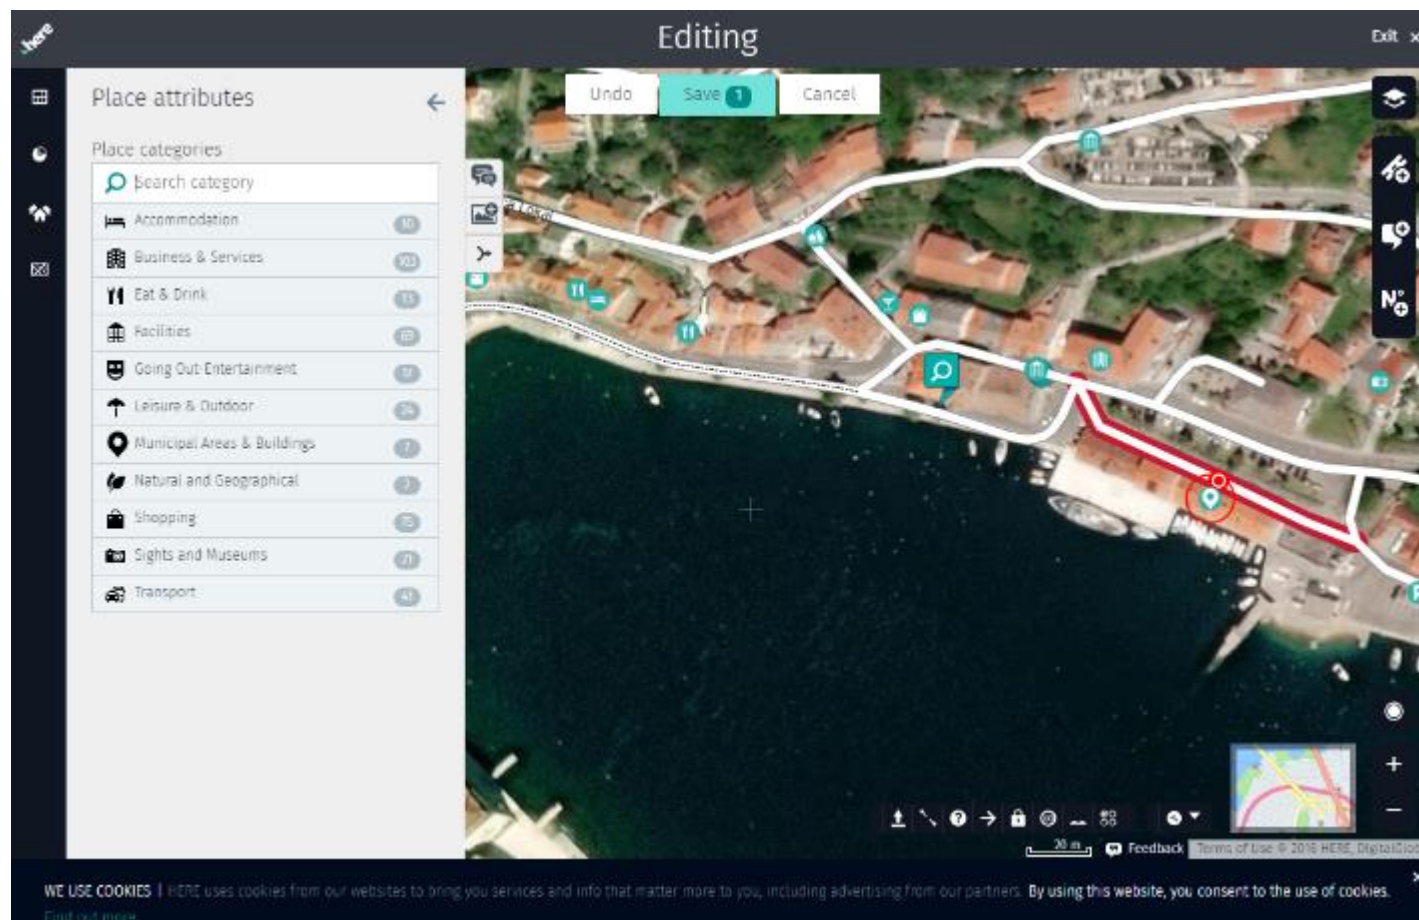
here

Editing

Exit ×

Place attributes

Place categories

Search category

Accommodation 10

Business & Services 103

Eat & Drink 13

Facilities 10

Going Out-Entertainment 17

Leisure & Outdoor 24

Municipal Areas & Buildings 7

Natural and Geographical 7

Shopping 15

Sights and Museums 21

Transport 41

Undo

Save 1

Cancel

20 m

Feedback

Terms of Use © 2016 HERE, DigitalGlob

WE USE COOKIES | HERE uses cookies from our websites to bring you services and info that matter more to you, including advertising from our partners. By using this website, you consent to the use of cookies.

Find out more

×